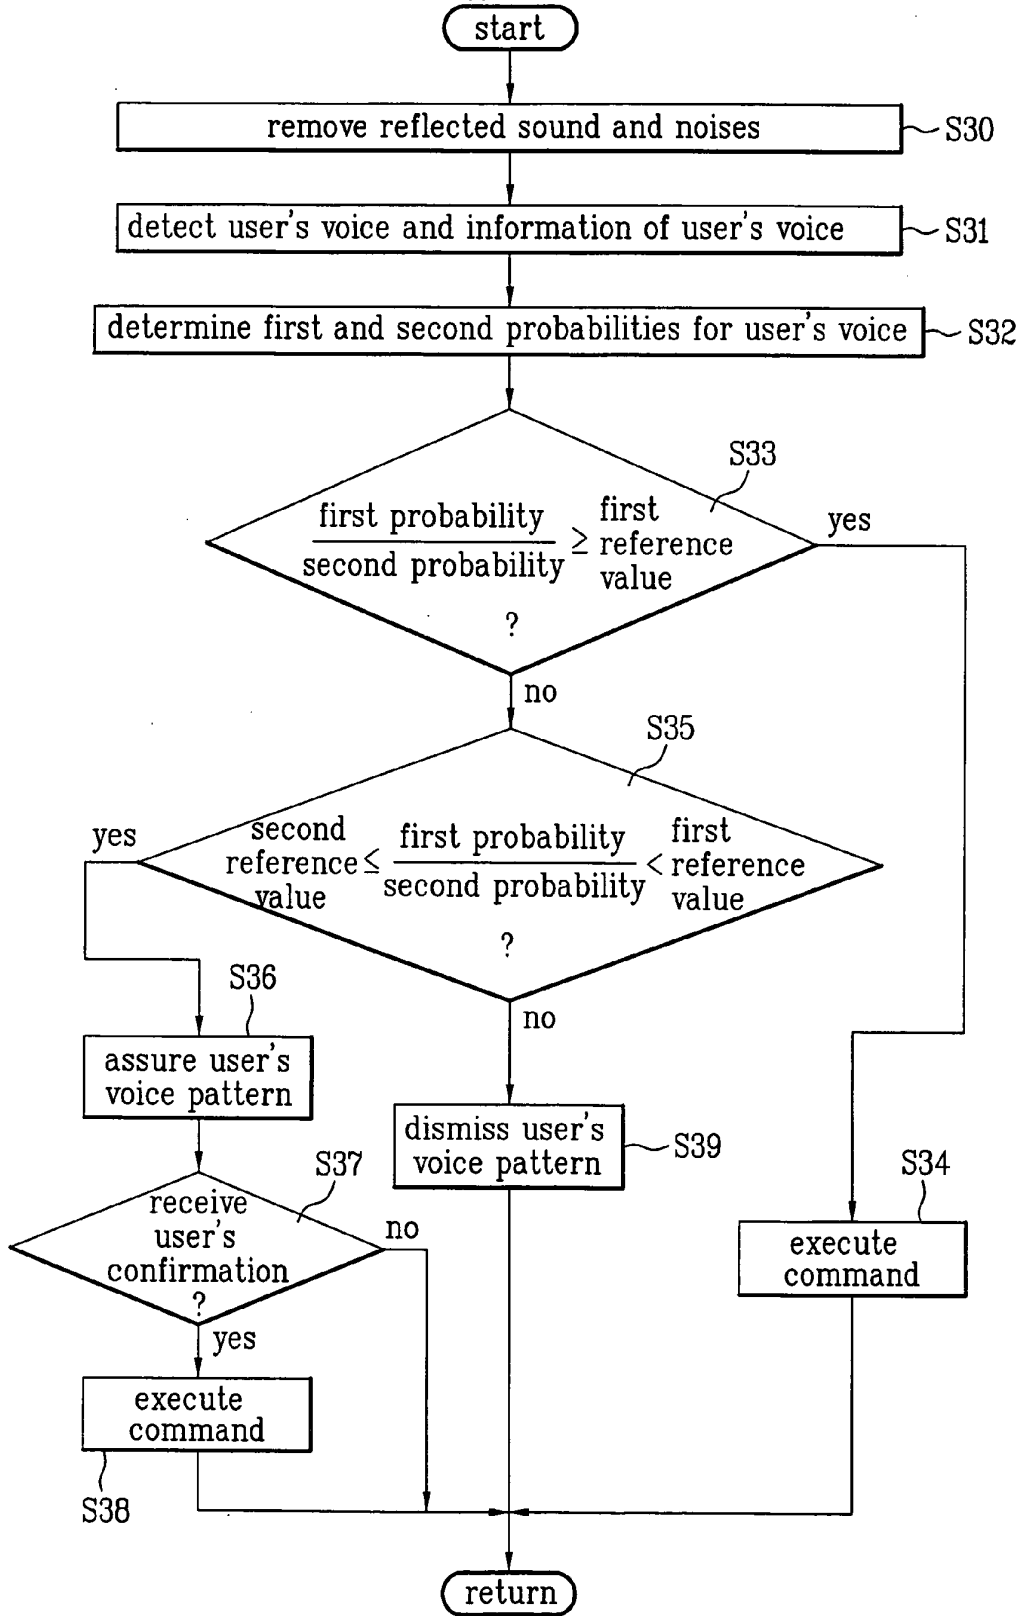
start

remove reflected sound and noises S30

detect user's voice and information of user's voice S31

determine first and second probabilities for user's voice S32

S33

$\frac{\text{first probability}}{\text{second probability}} \geq$ first reference value ?

yes

no

S35

second reference value $\leq \frac{\text{first probability}}{\text{second probability}} <$ first reference value ?

yes

no

S36

assure user's voice pattern

dismiss user's voice pattern S39

S34

execute command

S37

receive user's confirmation ?

no

yes

execute command

S38

return